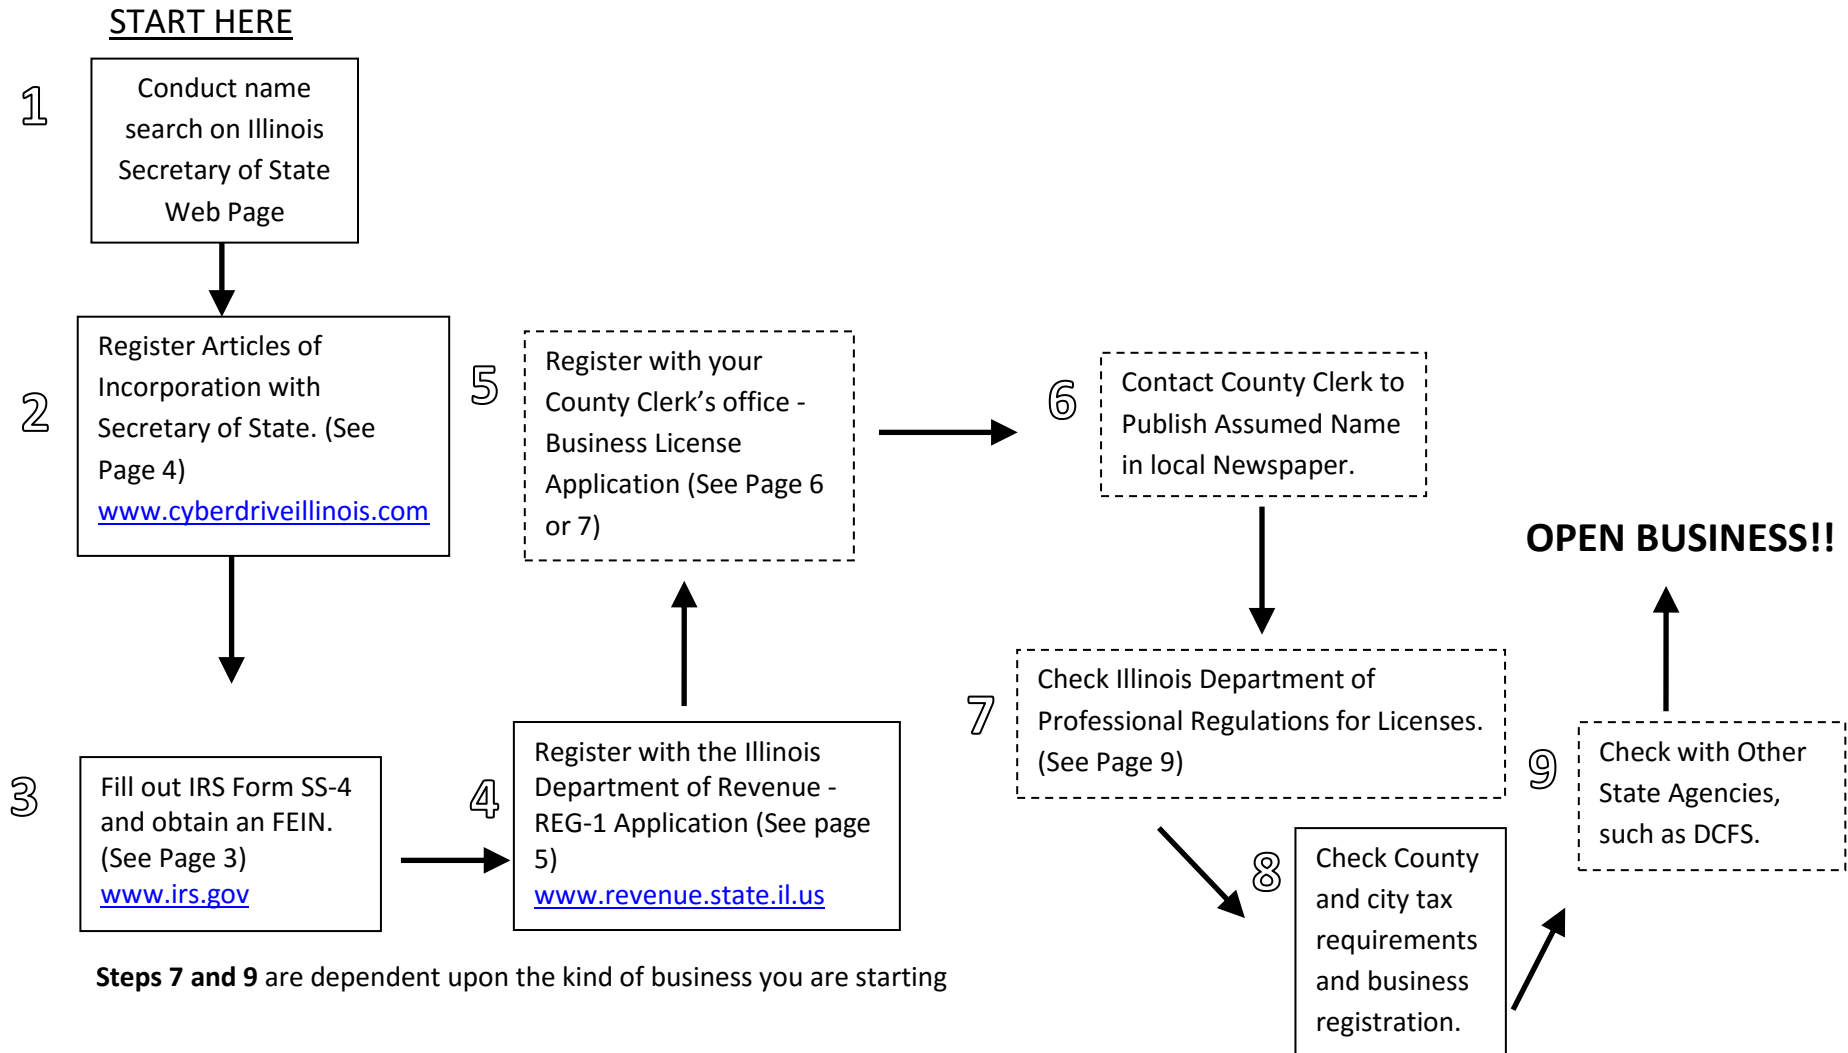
START HERE

1

Conduct name search on Illinois Secretary of State Web Page

2

Register Articles of Incorporation with Secretary of State. (See Page 4) www.cyberdriveillinois.com

3

Fill out IRS Form SS-4 and obtain an FEIN. (See Page 3) www.irs.gov

4

Register with the Illinois Department of Revenue - REG-1 Application (See page 5) www.revenue.state.il.us

5

Register with your County Clerk's office - Business License Application (See Page 6 or 7)

6

Contact County Clerk to Publish Assumed Name in local Newspaper.

7

Check Illinois Department of Professional Regulations for Licenses. (See Page 9)

8

Check County and city tax requirements and business registration.

9

Check with Other State Agencies, such as DCFS.

OPEN BUSINESS!!

**Steps 7 and 9** are dependent upon the kind of business you are starting